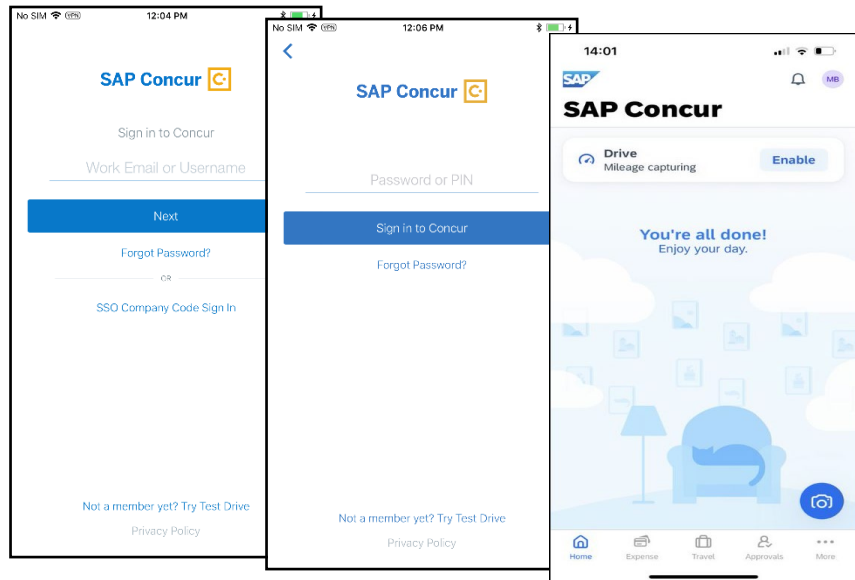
No SIM VPN 12:04 PM

SAP Concur

Sign in to Concur

Work Email or Username

Next

Forgot Password?

OR

SSO Company Code Sign In

Not a member yet? Try Test Drive

Privacy Policy

No SIM VPN 12:06 PM

SAP Concur

Password or PIN

Sign in to Concur

Forgot Password?

Not a member yet? Try Test Drive

Privacy Policy

14:01

SAP

MB

SAP Concur

Drive
Mileage capturing

Enable

You're all done!
Enjoy your day.

Home Expense Travel Approvals More